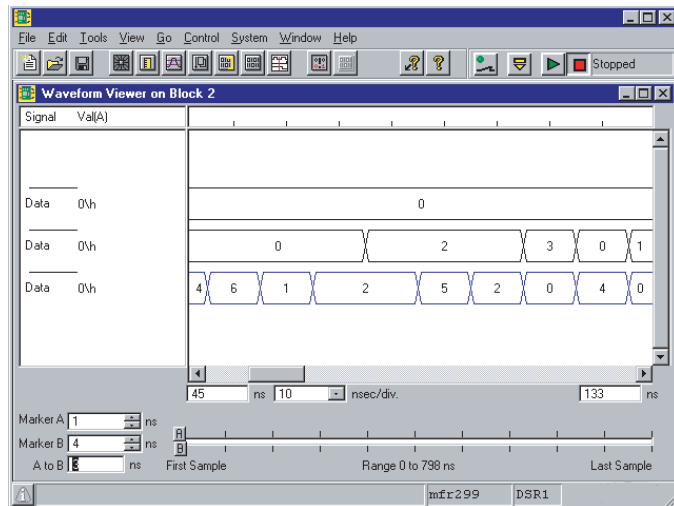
File Edit Tools View Go Control System Window Help

Stopped

Waveform Viewer on Block 2

Signal Val(A)

Data 0\h
0

Data 0\h
0 2 3 0 1

Data 0\h
4 6 1 2 5 2 0 4 0

45 ns 10 nsec/div. 133 ns

Marker A 1 ns
Marker B 4 ns
A to B 3 ns

A
B

First Sample Range 0 to 798 ns Last Sample

mfr299 DSR1